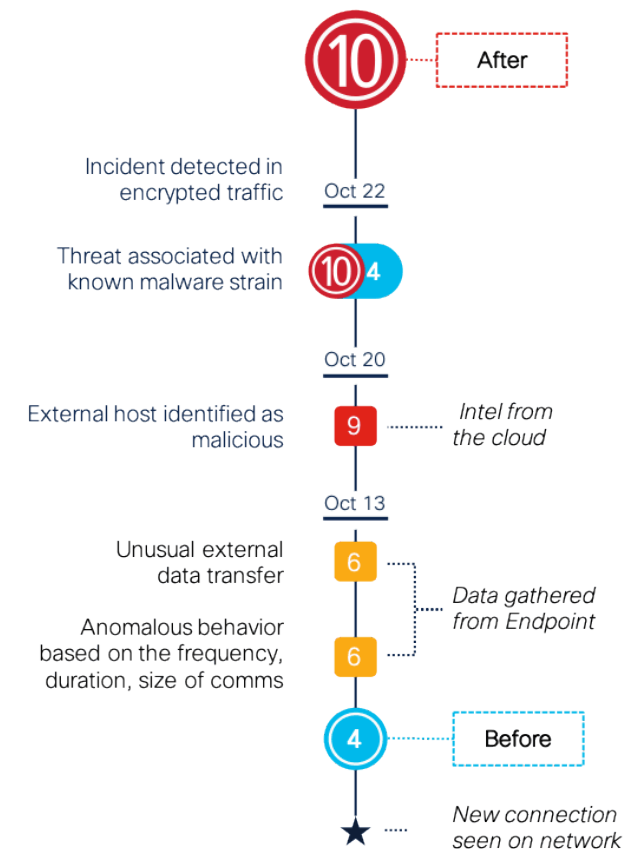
10

After

Incident detected in encrypted traffic

Oct 22

Threat associated with known malware strain

10 4

Oct 20

External host identified as malicious

9

Intel from the cloud

Oct 13

Unusual external data transfer

6

Data gathered from Endpoint

Anomalous behavior based on the frequency, duration, size of comms

6

4

Before

New connection seen on network